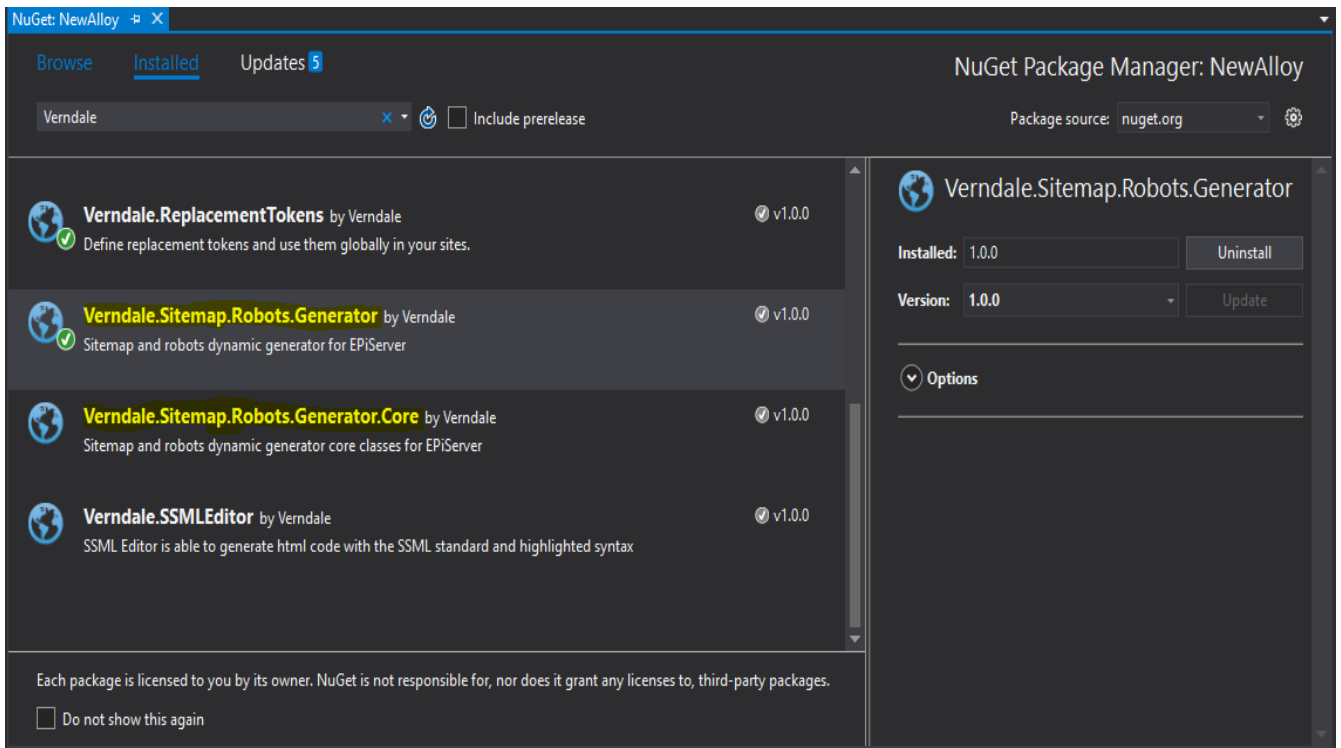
NuGet: NewAlloy

Browse Installed Updates 5

NuGet Package Manager: NewAlloy

Verndale

Include prerelease

Package source: nuget.org

Verndale.ReplacementTokens by Verndale
Define replacement tokens and use them globally in your sites.
v1.0.0

Verndale.Sitemap.Robots.Generator by Verndale
Sitemap and robots dynamic generator for EPiServer
v1.0.0

Verndale.Sitemap.Robots.Generator.Core by Verndale
Sitemap and robots dynamic generator core classes for EPiServer
v1.0.0

Verndale.SSMLEditor by Verndale
SSML Editor is able to generate html code with the SSML standard and highlighted syntax
v1.0.0

Each package is licensed to you by its owner. NuGet is not responsible for, nor does it grant any licenses to, third-party packages.

Do not show this again

Verndale.Sitemap.Robots.Generator

Installed: 1.0.0
Uninstall

Version: 1.0.0
Update

Options